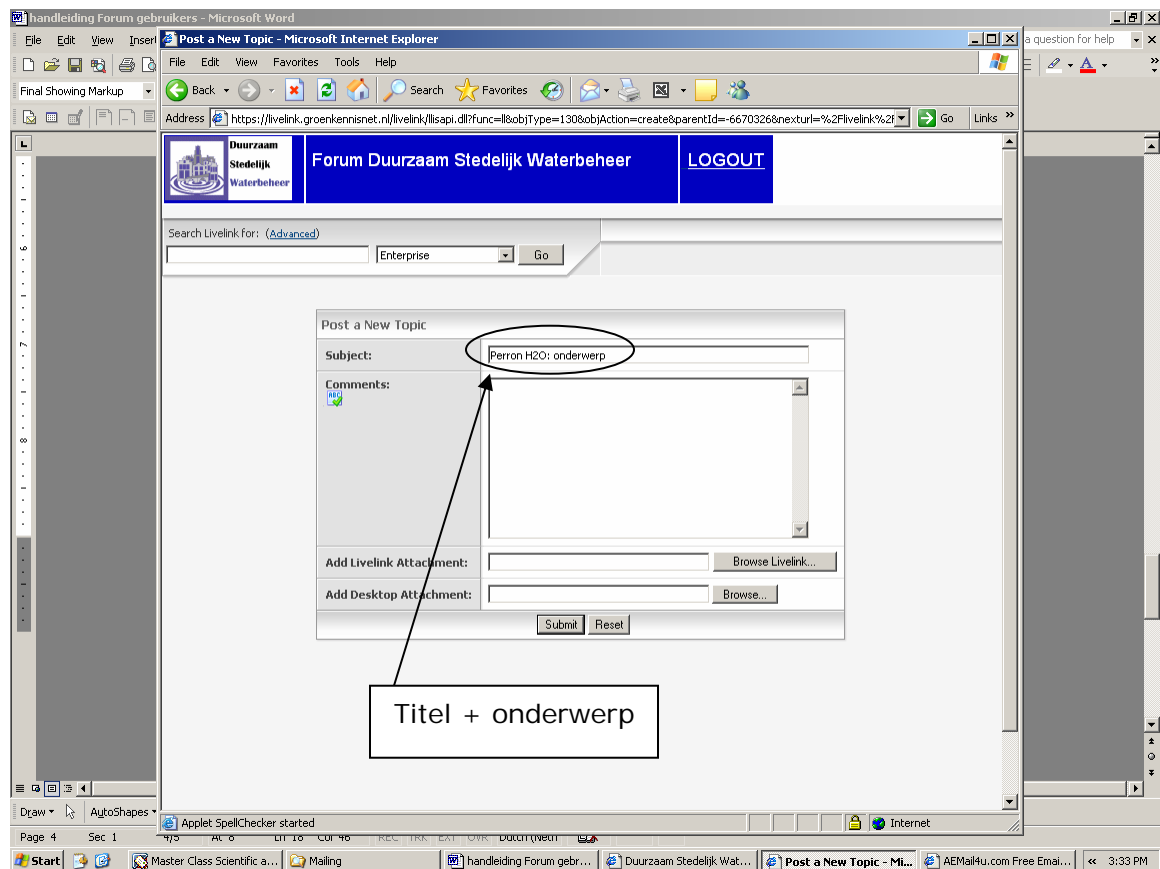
handleiding Forum gebruikers - Microsoft Word

File Edit View Insert

a question for help

Final Showing Markup

Post a New Topic - Microsoft Internet Explorer

File Edit View Favorites Tools Help

Back Search Favorites

Address https://livelink.groenkennisnet.nl/livelink/llisapi.dll?func=ll&objType=130&objAction=create&parentId=-6670326&nexturl=%2Flivelink%2f Go Links

Duurzaam Stedelijk Waterbeheer

Forum Duurzaam Stedelijk Waterbeheer

LOGOUT

Search Livelink for: (Advanced)

Enterprise Go

Post a New Topic

| Subject: | Perron H2O: onderwerp |
|---|---|
| Comments: | |
| Add Livelink Attachment: | Browse Livelink... |
| Add Desktop Attachment: | Browse... |

Submit Reset

Titel + onderwerp

Applet SpellChecker started

Internet

Draw AutoShapes

Page 4 Sec 1 4/5 At 8 Ln 18 Col 46 REC TRK EXT OVR Dutch (Neth

Start Master Class Scientific a... Mailing handleiding Forum gebr... Duurzaam Stedelijk Wat... Post a New Topic - Mi... AEMail4u.com Free Emai... 3:33 PM